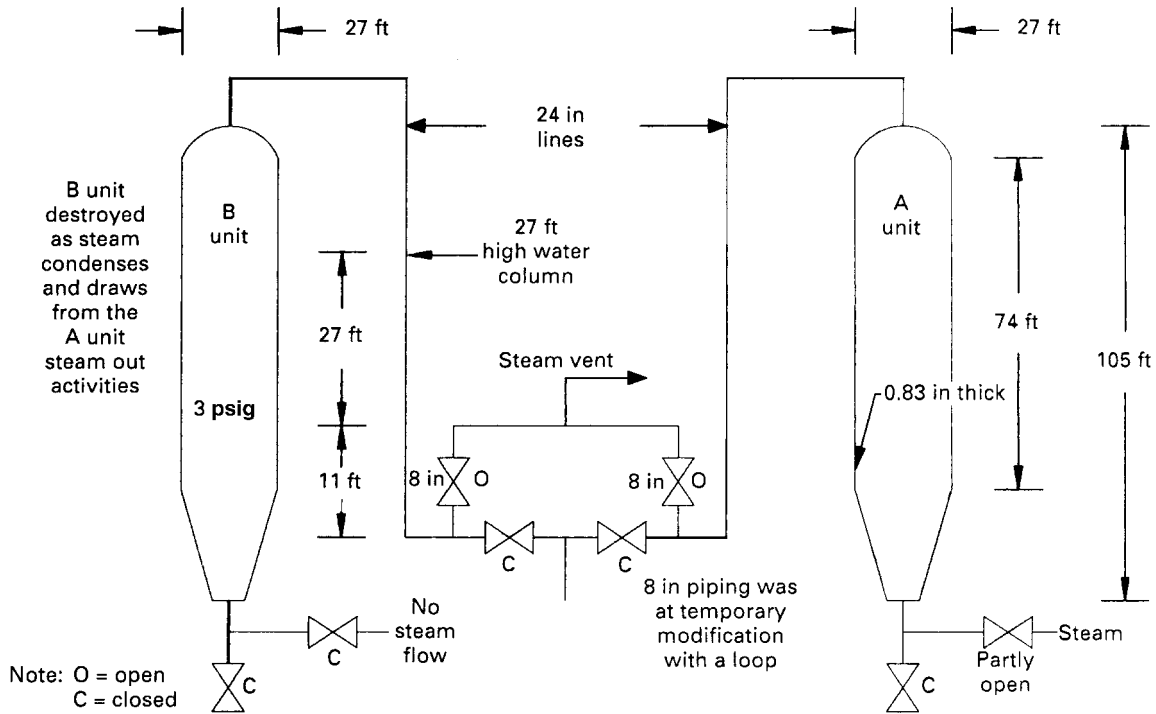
27 ft

27 ft

24 in lines

B unit destroyed as steam condenses and draws from the A unit steam out activities

B unit

3 psig

27 ft high water column

27 ft

11 ft

Steam vent

8 in O

8 in O

C

C

A unit

74 ft

105 ft

0.83 in thick

8 in piping was at temporary modification with a loop

No steam flow

C

Steam

Partly open

Note: O = open
C = closed

C

C